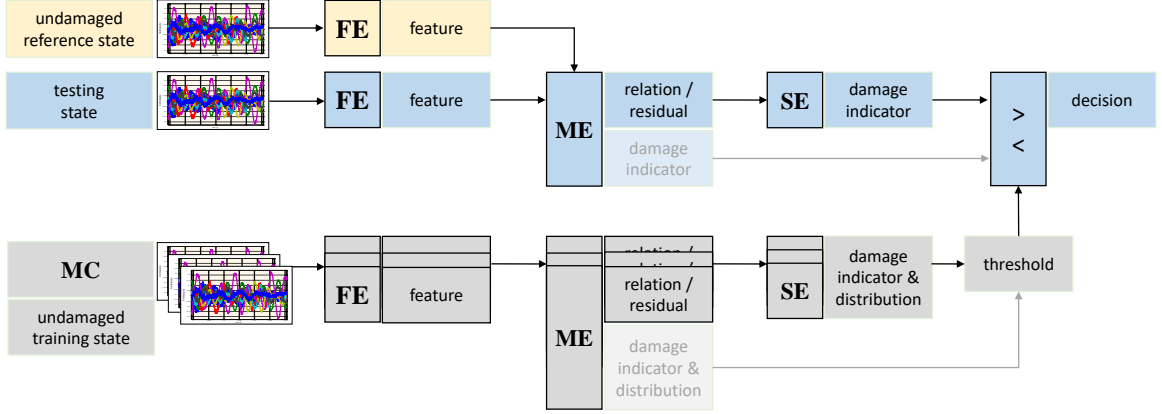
undamaged reference state

FE

feature

testing state

FE

feature

ME

relation / residual

damage indicator

SE

damage indicator

>
<

decision

MC

undamaged training state

FE

feature

ME

relation / residual

damage indicator & distribution

SE

damage indicator & distribution

threshold